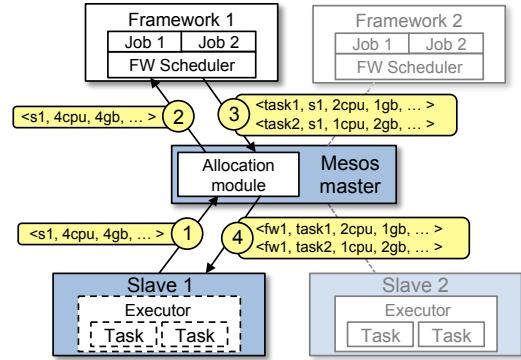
Framework 1
Job 1
Job 2
FW Scheduler

Framework 2
Job 1
Job 2
FW Scheduler

<s1, 4cpu, 4gb, … >
2

3
<task1, s1, 2cpu, 1gb, … >
<task2, s1, 1cpu, 2gb, … >

Allocation module
Mesos master

<s1, 4cpu, 4gb, … >
1

4
<fw1, task1, 2cpu, 1gb, … >
<fw1, task2, 1cpu, 2gb, … >

Slave 1
Executor
Task
Task

Slave 2
Executor
Task
Task